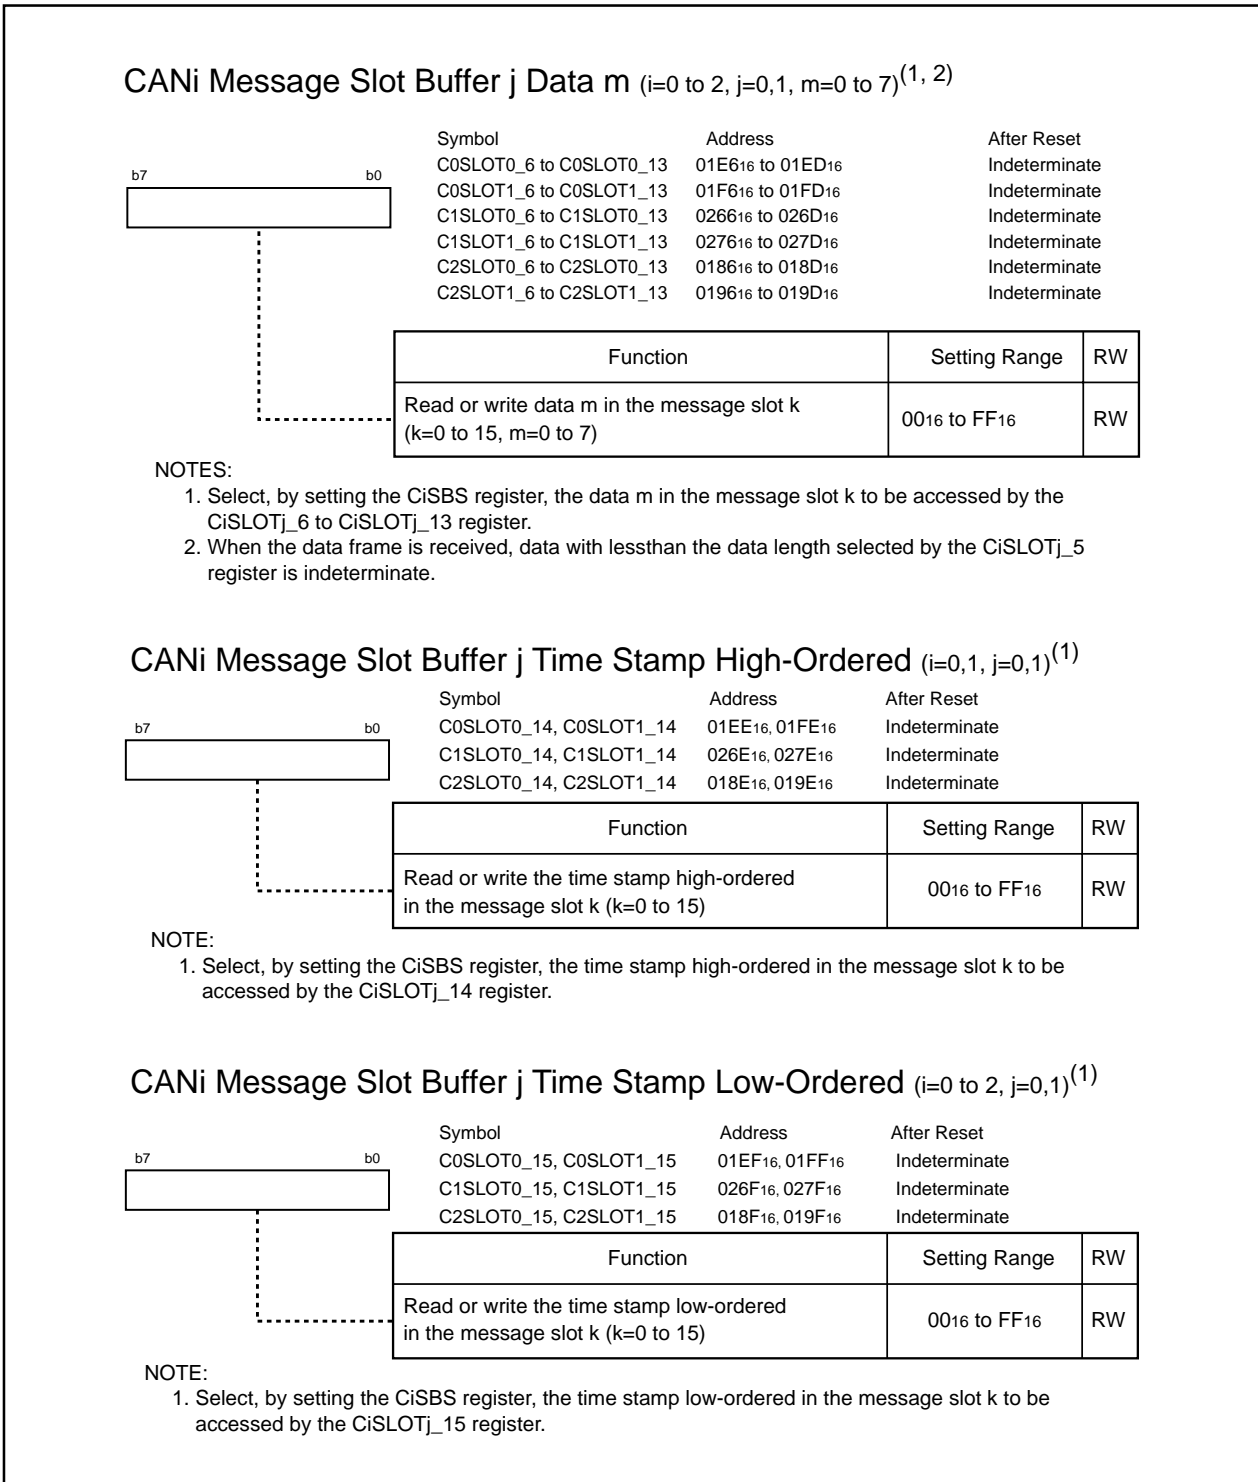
CANi Message Slot Buffer j Data m (i=0 to 2, j=0,1, m=0 to 7)$^{(1, 2)}$

b7 b0

| Symbol | Address | After Reset |
|---|---|---|
| C0SLOT0_6 to C0SLOT0_13 | $01E6_{16}$ to $01ED_{16}$ | Indeterminate |
| C0SLOT1_6 to C0SLOT1_13 | $01F6_{16}$ to $01FD_{16}$ | Indeterminate |
| C1SLOT0_6 to C1SLOT0_13 | $0266_{16}$ to $026D_{16}$ | Indeterminate |
| C1SLOT1_6 to C1SLOT1_13 | $0276_{16}$ to $027D_{16}$ | Indeterminate |
| C2SLOT0_6 to C2SLOT0_13 | $0186_{16}$ to $018D_{16}$ | Indeterminate |
| C2SLOT1_6 to C2SLOT1_13 | $0196_{16}$ to $019D_{16}$ | Indeterminate |

| Function | Setting Range | RW |
|---|---|---|
| Read or write data m in the message slot k (k=0 to 15, m=0 to 7) | $00_{16}$ to $FF_{16}$ | RW |

NOTES:
1. Select, by setting the CiSBS register, the data m in the message slot k to be accessed by the CiSLOTj_6 to CiSLOTj_13 register.
2. When the data frame is received, data with lessthan the data length selected by the CiSLOTj_5 register is indeterminate.

CANi Message Slot Buffer j Time Stamp High-Ordered (i=0,1, j=0,1)$^{(1)}$

b7 b0

| Symbol | Address | After Reset |
|---|---|---|
| C0SLOT0_14, C0SLOT1_14 | $01EE_{16}$, $01FE_{16}$ | Indeterminate |
| C1SLOT0_14, C1SLOT1_14 | $026E_{16}$, $027E_{16}$ | Indeterminate |
| C2SLOT0_14, C2SLOT1_14 | $018E_{16}$, $019E_{16}$ | Indeterminate |

| Function | Setting Range | RW |
|---|---|---|
| Read or write the time stamp high-ordered in the message slot k (k=0 to 15) | $00_{16}$ to $FF_{16}$ | RW |

NOTE:
1. Select, by setting the CiSBS register, the time stamp high-ordered in the message slot k to be accessed by the CiSLOTj_14 register.

CANi Message Slot Buffer j Time Stamp Low-Ordered (i=0 to 2, j=0,1)$^{(1)}$

b7 b0

| Symbol | Address | After Reset |
|---|---|---|
| C0SLOT0_15, C0SLOT1_15 | $01EF_{16}$, $01FF_{16}$ | Indeterminate |
| C1SLOT0_15, C1SLOT1_15 | $026F_{16}$, $027F_{16}$ | Indeterminate |
| C2SLOT0_15, C2SLOT1_15 | $018F_{16}$, $019F_{16}$ | Indeterminate |

| Function | Setting Range | RW |
|---|---|---|
| Read or write the time stamp low-ordered in the message slot k (k=0 to 15) | $00_{16}$ to $FF_{16}$ | RW |

NOTE:
1. Select, by setting the CiSBS register, the time stamp low-ordered in the message slot k to be accessed by the CiSLOTj_15 register.